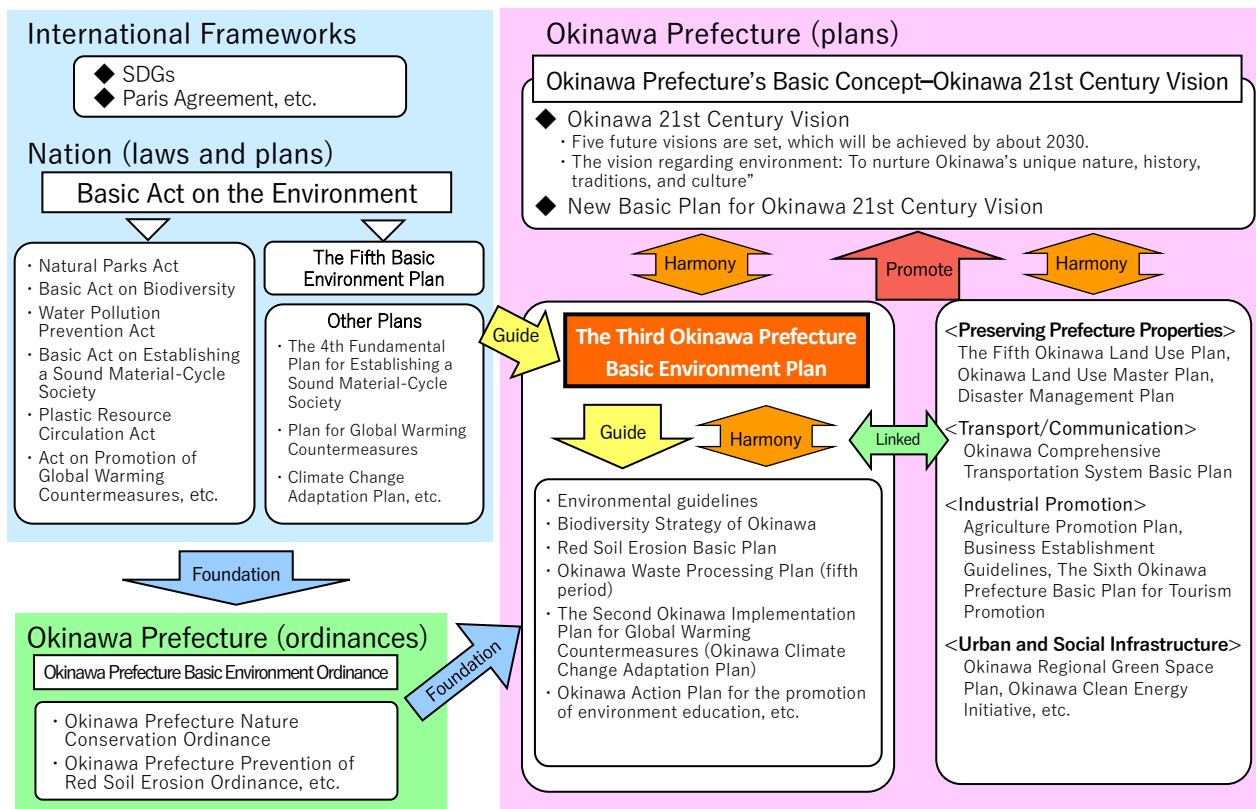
International Frameworks

◆ SDGs
◆ Paris Agreement, etc.

Nation (laws and plans)

Basic Act on the Environment

・Natural Parks Act
・Basic Act on Biodiversity
・Water Pollution Prevention Act
・Basic Act on Establishing a Sound Material-Cycle Society
・Plastic Resource Circulation Act
・Act on Promotion of Global Warming Countermeasures, etc.

The Fifth Basic Environment Plan

Other Plans
・The 4th Fundamental Plan for Establishing a Sound Material-Cycle Society
・Plan for Global Warming Countermeasures
・Climate Change Adaptation Plan, etc.

Foundation

Okinawa Prefecture (ordinances)

Okinawa Prefecture Basic Environment Ordinance

・Okinawa Prefecture Nature Conservation Ordinance
・Okinawa Prefecture Prevention of Red Soil Erosion Ordinance, etc.

Foundation

Guide

Okinawa Prefecture (plans)

Okinawa Prefecture's Basic Concept—Okinawa 21st Century Vision

◆ Okinawa 21st Century Vision
・Five future visions are set, which will be achieved by about 2030.
・The vision regarding environment: To nurture Okinawa's unique nature, history, traditions, and culture"
◆ New Basic Plan for Okinawa 21st Century Vision

Harmony

Promote

Harmony

The Third Okinawa Prefecture Basic Environment Plan

Guide

Harmony

Linked

・Environmental guidelines
・Biodiversity Strategy of Okinawa
・Red Soil Erosion Basic Plan
・Okinawa Waste Processing Plan (fifth period)
・The Second Okinawa Implementation Plan for Global Warming Countermeasures (Okinawa Climate Change Adaptation Plan)
・Okinawa Action Plan for the promotion of environment education, etc.

<Preserving Prefecture Properties>
The Fifth Okinawa Land Use Plan, Okinawa Land Use Master Plan, Disaster Management Plan

<Transport/Communication>
Okinawa Comprehensive Transportation System Basic Plan

<Industrial Promotion>
Agriculture Promotion Plan, Business Establishment Guidelines, The Sixth Okinawa Prefecture Basic Plan for Tourism Promotion

<Urban and Social Infrastructure>
Okinawa Regional Green Space Plan, Okinawa Clean Energy Initiative, etc.